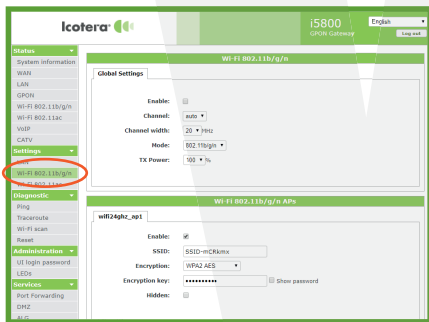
Icotera

i5800
GPON Gateway

English

Log out

Status
System information
WAN
LAN
GPON
Wi-Fi 802.11b/g/n
Wi-Fi 802.11ac
VoIP
CATV
Settings
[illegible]
Wi-Fi 802.11b/g/n
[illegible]
Diagnostic
Ping
Traceroute
Wi-Fi scan
Reset
Administration
UI login password
LEDs
Services
Port Forwarding
DMZ
ALG

Wi-Fi 802.11b/g/n

Global Settings

Enable:

Channel: auto

Channel width: 20 MHz

Mode: 802.11b/g/n

TX Power: 100 %

Wi-Fi 802.11b/g/n APs

wifi24ghz_ap1

Enable:

SSID: SSID-mCRkmx

Encryption: WPA2 AES

Encryption key: •••••••••• Show password

Hidden: